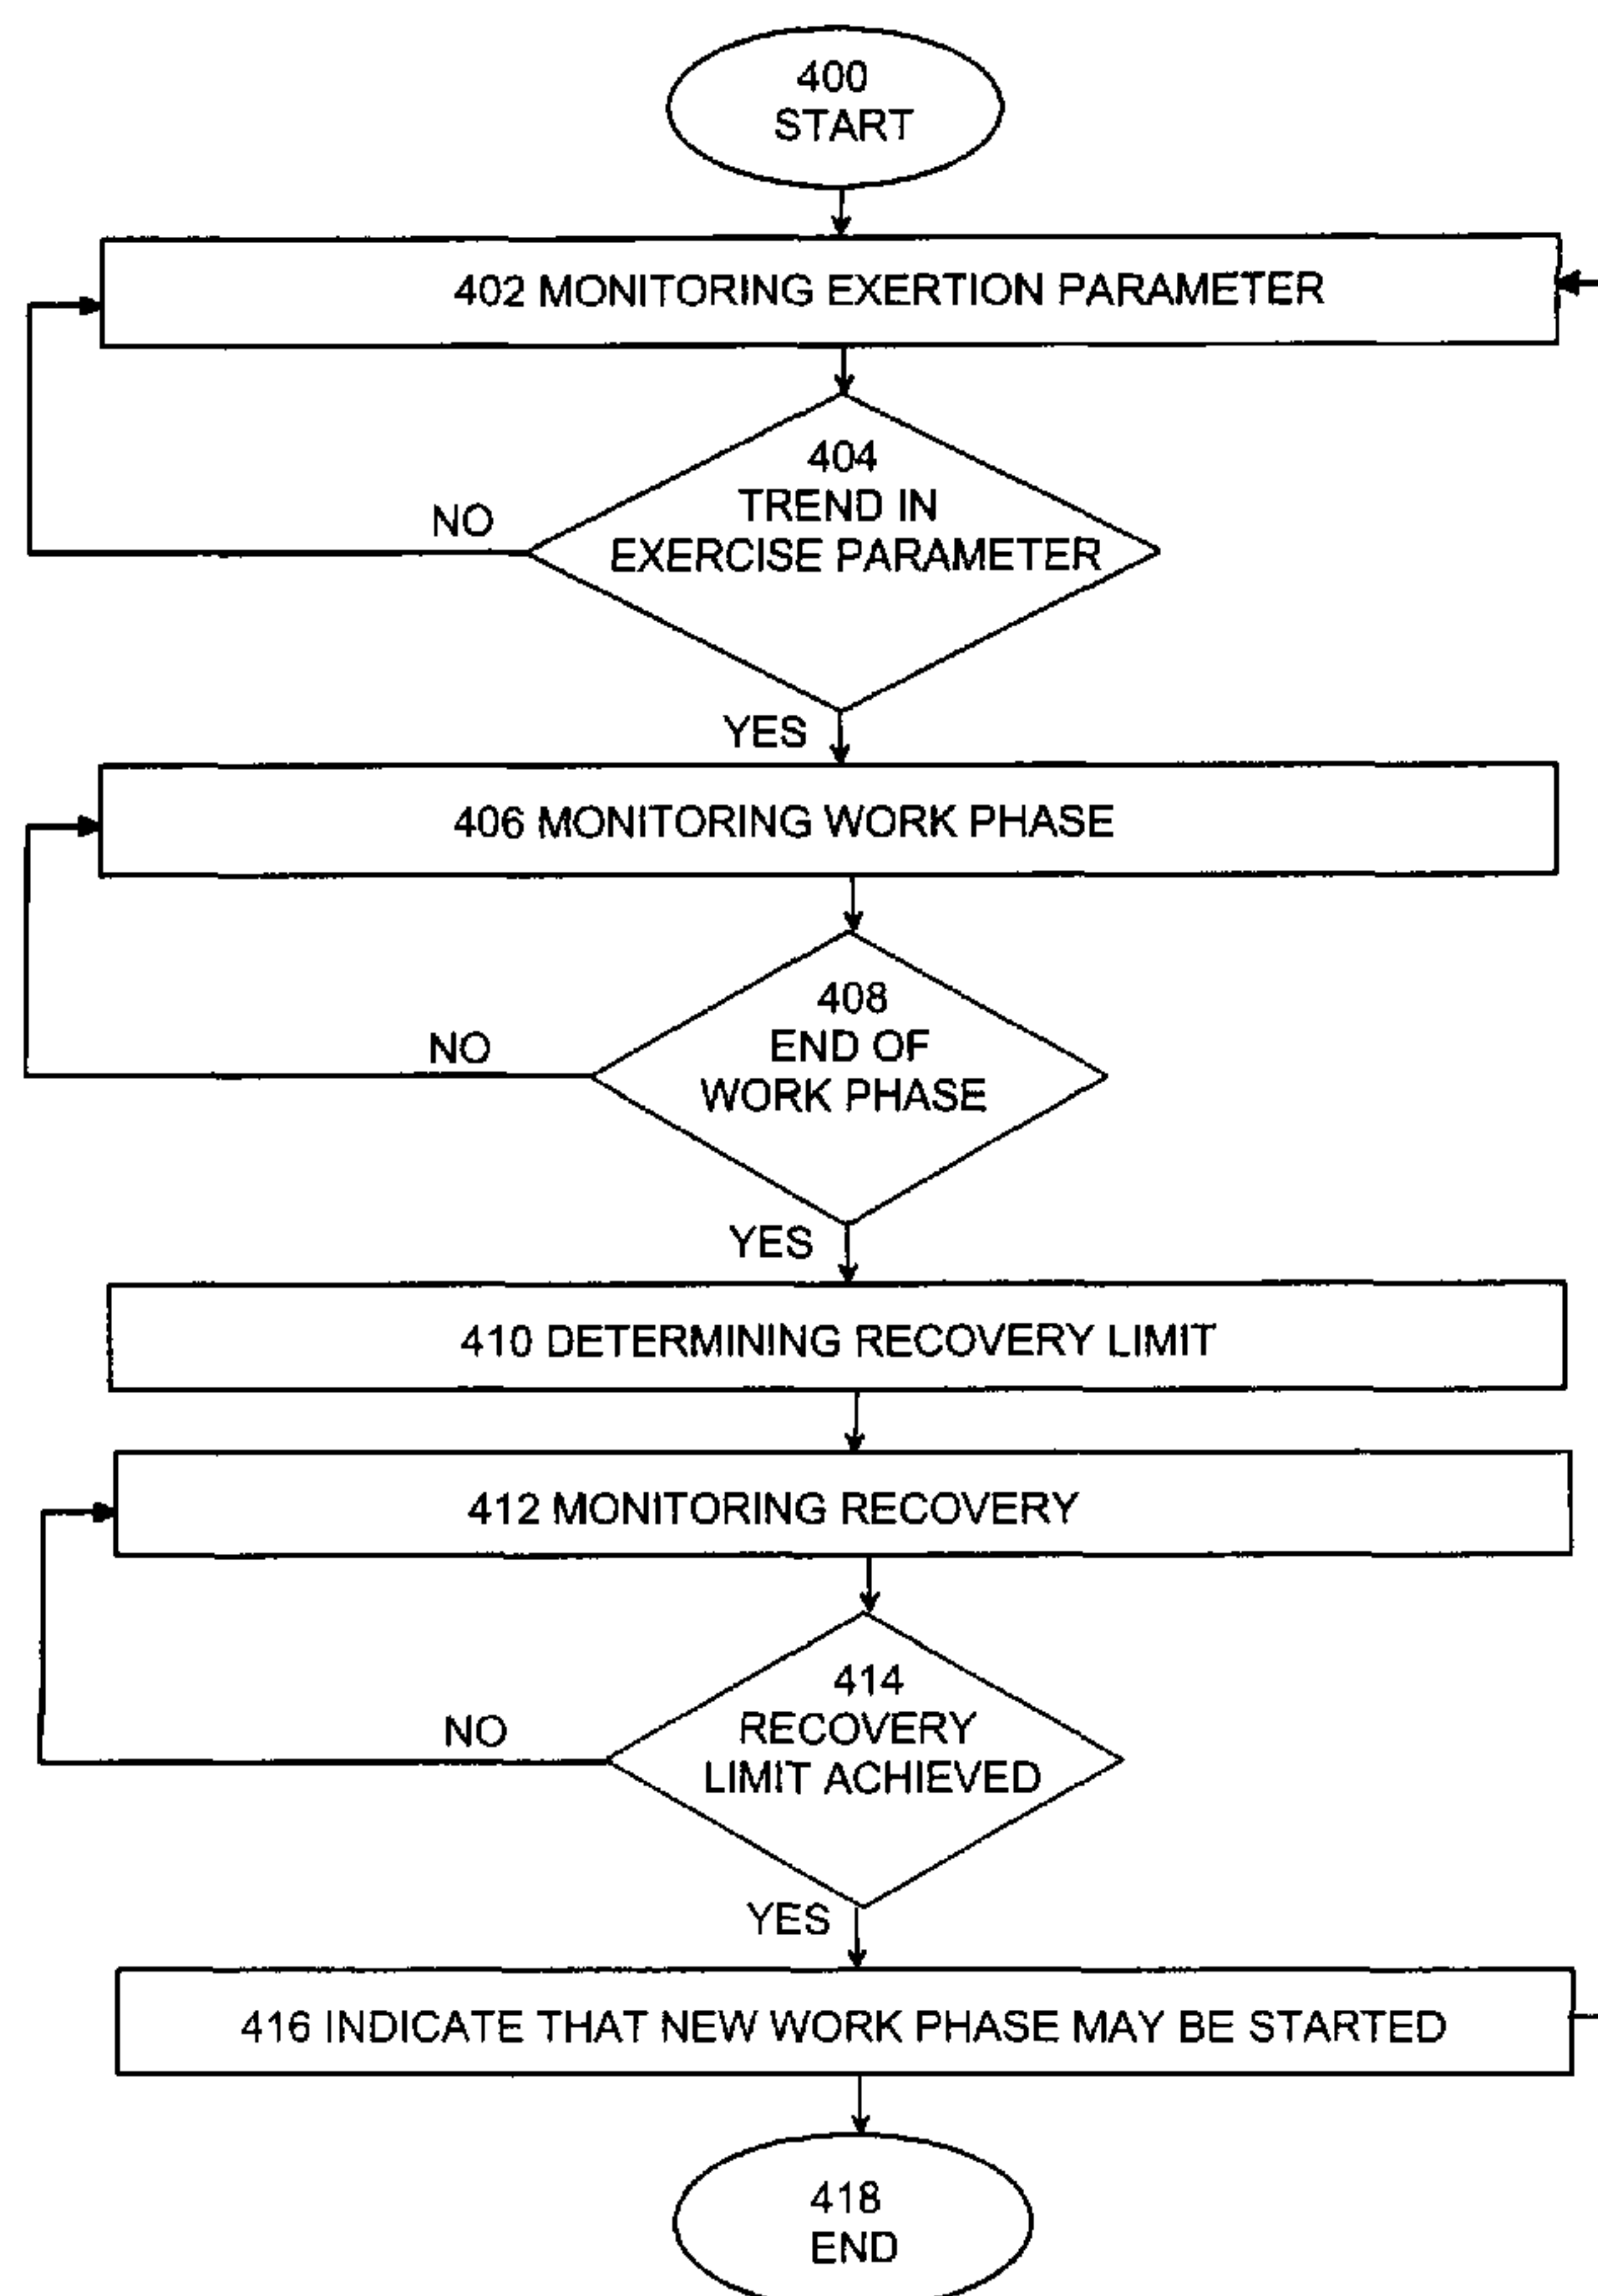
400
START

402 MONITORING EXERTION PARAMETER

404
TREND IN
EXERCISE PARAMETER

NO

YES

406 MONITORING WORK PHASE

408
END OF
WORK PHASE

NO

YES

410 DETERMINING RECOVERY LIMIT

412 MONITORING RECOVERY

414
RECOVERY
LIMIT ACHIEVED

NO

YES

416 INDICATE THAT NEW WORK PHASE MAY BE STARTED

418
END